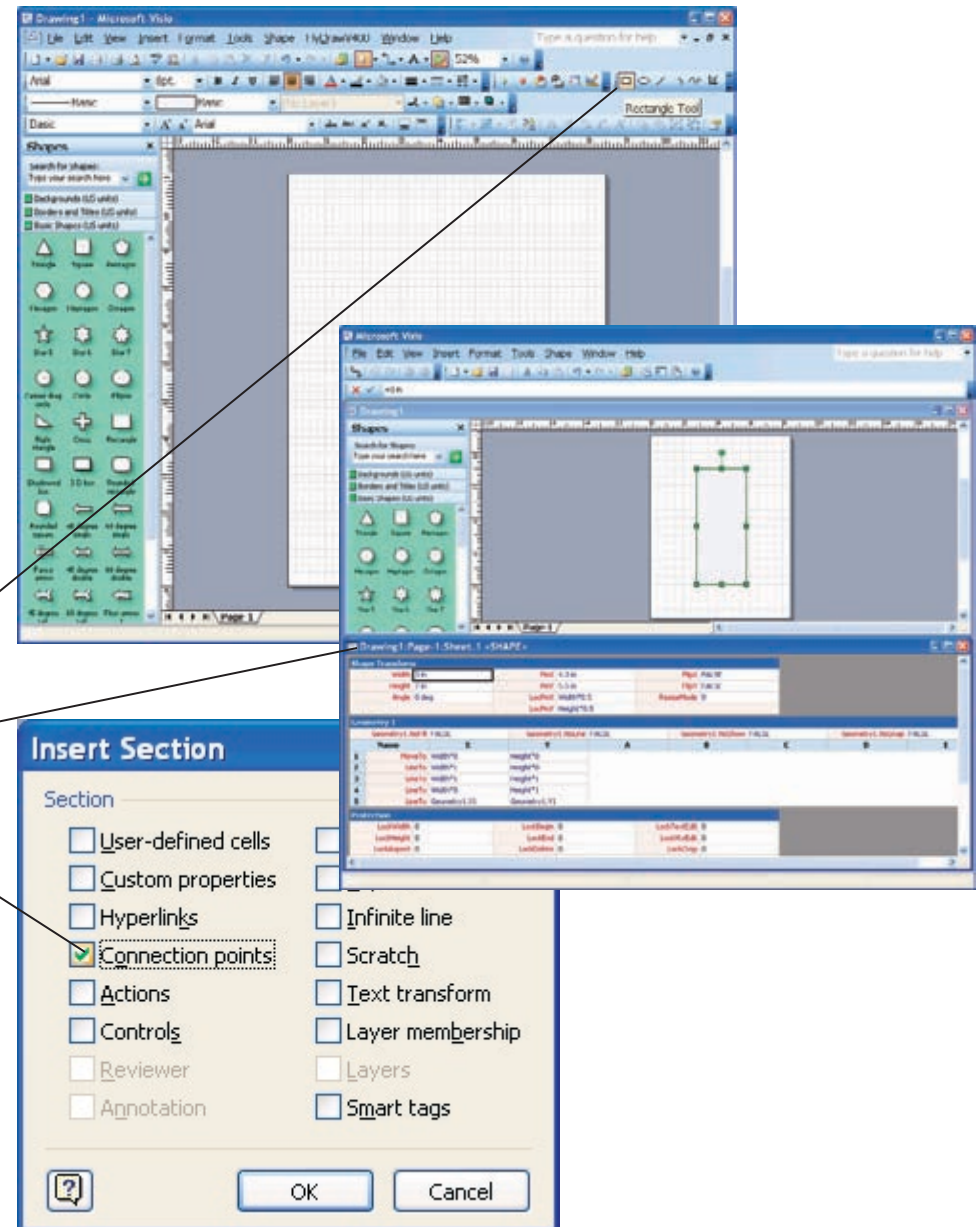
Drawing1 - Microsoft Visio

File Edit View Insert Format Tools Shape HyDrawV400 Window Help

Type a question for help

52%

Arial

8pt.

Basic

None

Basic

Arial

Rectangle Tool

Shapes

Search for shapes:

Type your search here

Backgrounds (US units)

Borders and Titles (US units)

Basic Shapes (US units)

Triangle Square Pentagon

Hexagon Heptagon Octagon

Star 5 Star 6 Star 7

Center drag circle Circle Ellipse

Right triangle Cross Rectangle

Shadowed box 3-D box Rounded rectangle

Rounded square 45 degree single 60 degree single

Fancy arrow 45 degree double 60 degree double

45 degree tail 60 degree tail Flex arrow

Page-1

Microsoft Visio

File Edit View Insert Format Tools Shape Window Help

Type a question for help

Drawing1

Shapes

Search for Shapes:

Type your search here

Backgrounds (US units)

Borders and Titles (US units)

Basic Shapes (US units)

Triangle Square Pentagon

Hexagon Heptagon Octagon

Star 5 Star 6 Star 7

Page-1

Drawing1:Page-1:Sheet.1 <SHAPE>

Shape Transform

Width

Height

Angle 0 deg.

PinX

PinY

LocPinX Width*0.5

LocPinY Height*0.5

FlipX FALSE

FlipY FALSE

ResizeMode 0

Geometry 1

Name

MoveTo Width*0 Height*0

LineTo Width*1 Height*0

LineTo Width*1 Height*1

LineTo Width*0 Height*1

LineTo Geometry1.X1 Geometry1.Y1

Protection

LockWidth 0

LockHeight 0

LockAspect 0

LockBegin 0

LockEnd 0

LockDelete 0

LockTextEdit 0

LockVtxEdit 0

LockSnap 0

Insert Section

Section

User-defined cells

Custom properties

Hyperlinks

Connection points

Actions

Controls

Reviewer

Annotation

Infinite line

Scratch

Text transform

Layer membership

Layers

Smart tags

OK

Cancel